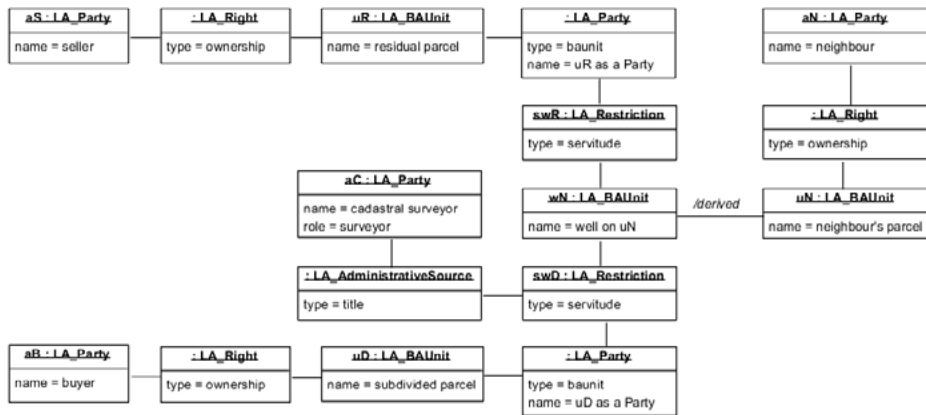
aS : LA_Party
name = seller

: LA_Right
type = ownership

uR : LA_BAUnit
name = residual parcel

: LA_Party
type = baunit
name = uR as a Party

aN : LA_Party
name = neighbour

swR : LA_Restriction
type = servitude

: LA_Right
type = ownership

aC : LA_Party
name = cadastral surveyor
role = surveyor

wN : LA_BAUnit
name = well on uN

/derived

uN : LA_BAUnit
name = neighbour's parcel

: LA_AdministrativeSource
type = title

swD : LA_Restriction
type = servitude

aB : LA_Party
name = buyer

: LA_Right
type = ownership

uD : LA_BAUnit
name = subdivided parcel

: LA_Party
type = baunit
name = uD as a Party